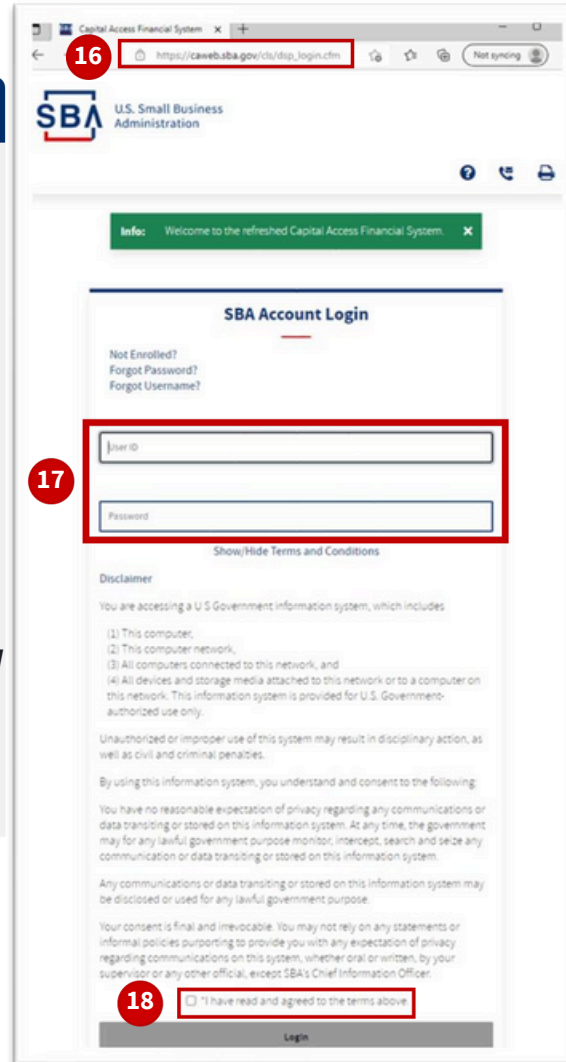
Capital Access Financial System × +

16

https://caweb.sba.gov/cls/dsp_login.cfm

Not syncing

SBA U.S. Small Business Administration

Info: Welcome to the refreshed Capital Access Financial System. ×

SBA Account Login

Not Enrolled?
Forgot Password?
Forgot Username?

17

User ID

Password

Show/Hide Terms and Conditions

Disclaimer

You are accessing a U.S Government information system, which includes

(1) This computer,
(2) This computer network,
(3) All computers connected to this network, and
(4) All devices and storage media attached to this network or to a computer on this network. This information system is provided for U.S. Government-authorized use only.

Unauthorized or improper use of this system may result in disciplinary action, as well as civil and criminal penalties.

By using this information system, you understand and consent to the following:

You have no reasonable expectation of privacy regarding any communications or data transiting or stored on this information system. At any time, the government may for any lawful government purpose monitor, intercept, search and seize any communication or data transiting or stored on this information system.

Any communications or data transiting or stored on this information system may be disclosed or used for any lawful government purpose.

Your consent is final and irrevocable. You may not rely on any statements or informal policies purporting to provide you with any expectation of privacy regarding communications on this system, whether oral or written, by your supervisor or any other official, except SBA's Chief Information Officer.

18

*I have read and agreed to the terms above

Login